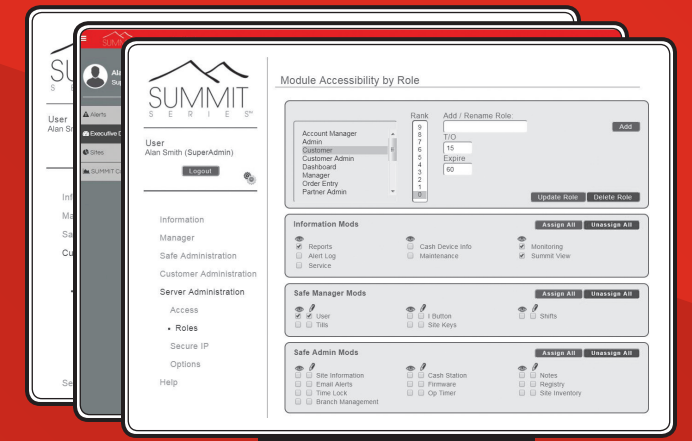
SUMMIT
SERIES™

User
Alan Smith (SuperAdmin)

Logout

Information
Manager
Safe Administration
Customer Administration
Server Administration
Access
• Roles
Secure IP
Options
Help

Module Accessibility by Role

Account Manager
Admin
Customer
Customer Admin
Dashboard
Manager
Order Entry
Partner Admin

Rank
9
8
7
6
5
4
3
2
1
0

Add / Rename Role
T/O
15
Expire
60

Add
Update Role
Delete Role

Information Mods
Assign All
Unassign All
Reports
Alert Log
Service
Cash Device Info
Maintenance
Monitoring
Summit View

Safe Manager Mods
Assign All
Unassign All
User
Tills
I Button
Site Keys
Shifts

Safe Admin Mods
Assign All
Unassign All
Site Information
Email Alerts
Time Lock
Branch Management
Cash Station
Firmware
Op Timer
Notes
Registry
Site Inventory

Alerts
Executive D
Sites
SUMMIT C
Al
Su

SU
S
User
Alan Sm
Inf
Ma
Sa
Cu
Se